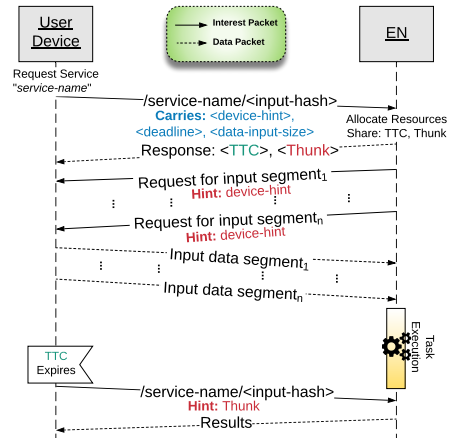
User Device

Interest Packet

Data Packet

EN

Request Service "service-name"

/service-name/<input-hash>

Allocate Resources Share: TTC, Thunk

Carries: <device-hint>, <deadline>, <data-input-size>

Response: <TTC>, <Thunk>

Request for input segment$_1$

Hint: device-hint

Request for input segment$_n$

Hint: device-hint

Input data segment$_1$

Input data segment$_n$

Task Execution

TTC Expires

/service-name/<input-hash>

Hint: Thunk

Results